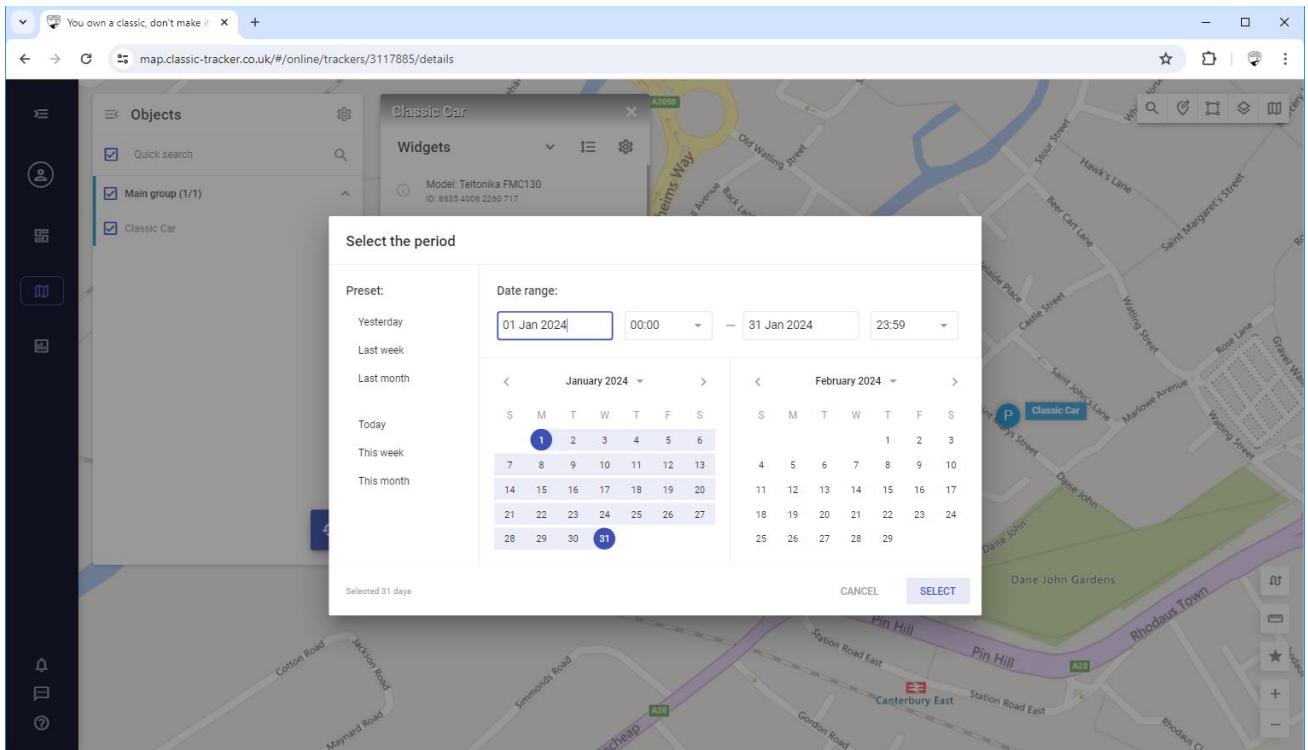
You own a classic, don't make i ×

map.classic-tracker.co.uk/#/online/trackers/3117885/details

Objects

Quick search

Main group (1/1)

Classic Car

Classic Car

Widgets

Model: Teltonika FMC130
ID: 8635 4006 2260 717

Select the period

Preset:

Yesterday

Last week

Last month

Today

This week

This month

Date range:

01 Jan 2024 | 00:00 — 31 Jan 2024 | 23:59

January 2024

| S | M | T | W | T | F | S |
|---|---|---|---|---|---|---|
| | 1 | 2 | 3 | 4 | 5 | 6 |
| 7 | 8 | 9 | 10 | 11 | 12 | 13 |
| 14 | 15 | 16 | 17 | 18 | 19 | 20 |
| 21 | 22 | 23 | 24 | 25 | 26 | 27 |
| 28 | 29 | 30 | 31 | | | |

February 2024

| S | M | T | W | T | F | S |
|---|---|---|---|---|---|---|
| | | | | 1 | 2 | 3 |
| 4 | 5 | 6 | 7 | 8 | 9 | 10 |
| 11 | 12 | 13 | 14 | 15 | 16 | 17 |
| 18 | 19 | 20 | 21 | 22 | 23 | 24 |
| 25 | 26 | 27 | 28 | 29 | | |

Selected 31 days

CANCEL SELECT

A2050 Old Watling Street Stour Street Hawk's Lane Beer Cart Lane Saint Margaret's Street Castle Street Watling Street Rose Lane Saint John's Lane Marlowe Avenue Classic Car Dane John Dane John Gardens Rhodaus Town Pin Hill Station Road East Canterbury East A28 Cotton Road Jackson Road Simmonds Road Maynard Road Gordon Road